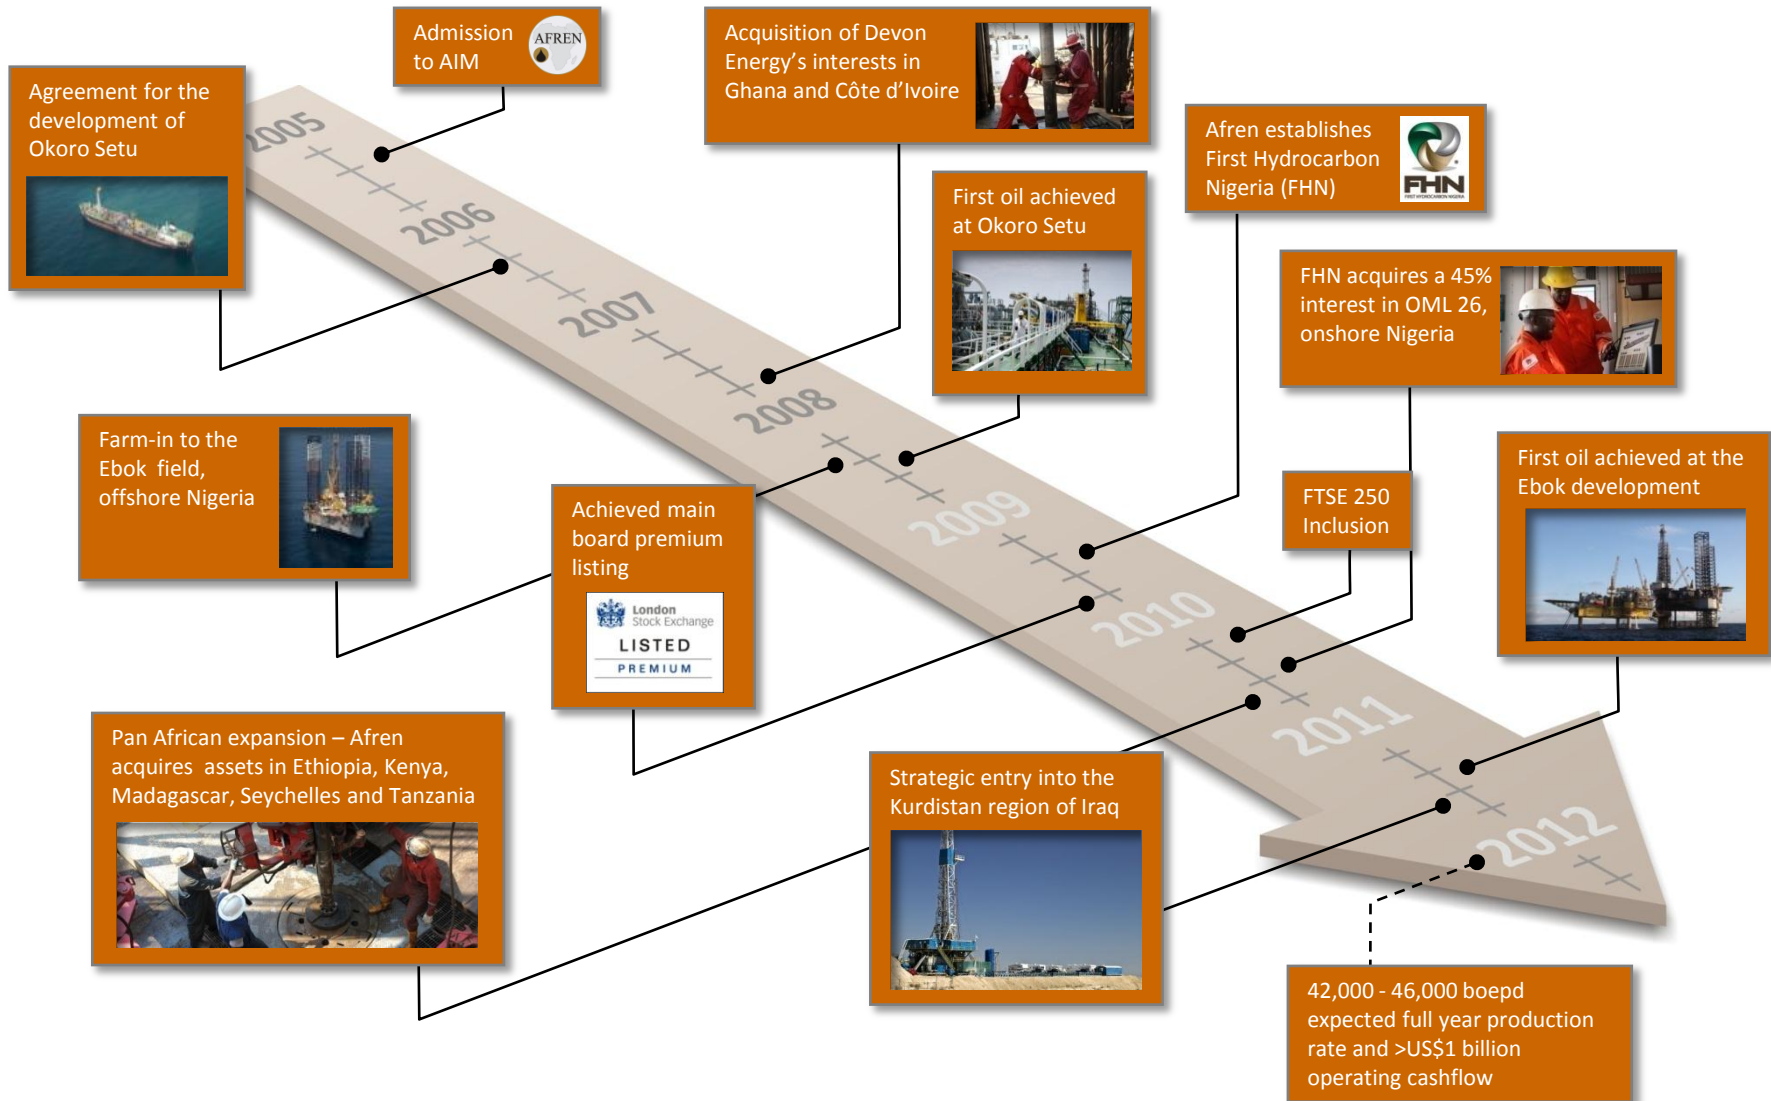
Admission to AIM

AFREN

Acquisition of Devon Energy's interests in Ghana and Côte d'Ivoire

Agreement for the development of Okoro Setu

2005

2006

2007

2008

2009

2010

2011

2012

Afren establishes First Hydrocarbon Nigeria (FHN)

FHN

First oil achieved at Okoro Setu

FHN acquires a 45% interest in OML 26, onshore Nigeria

Farm-in to the Ebok field, offshore Nigeria

Achieved main board premium listing

London Stock Exchange
LISTED
PREMIUM

FTSE 250 Inclusion

First oil achieved at the Ebok development

Pan African expansion – Afren acquires assets in Ethiopia, Kenya, Madagascar, Seychelles and Tanzania

Strategic entry into the Kurdistan region of Iraq

42,000 - 46,000 boepd expected full year production rate and >US$1 billion operating cashflow